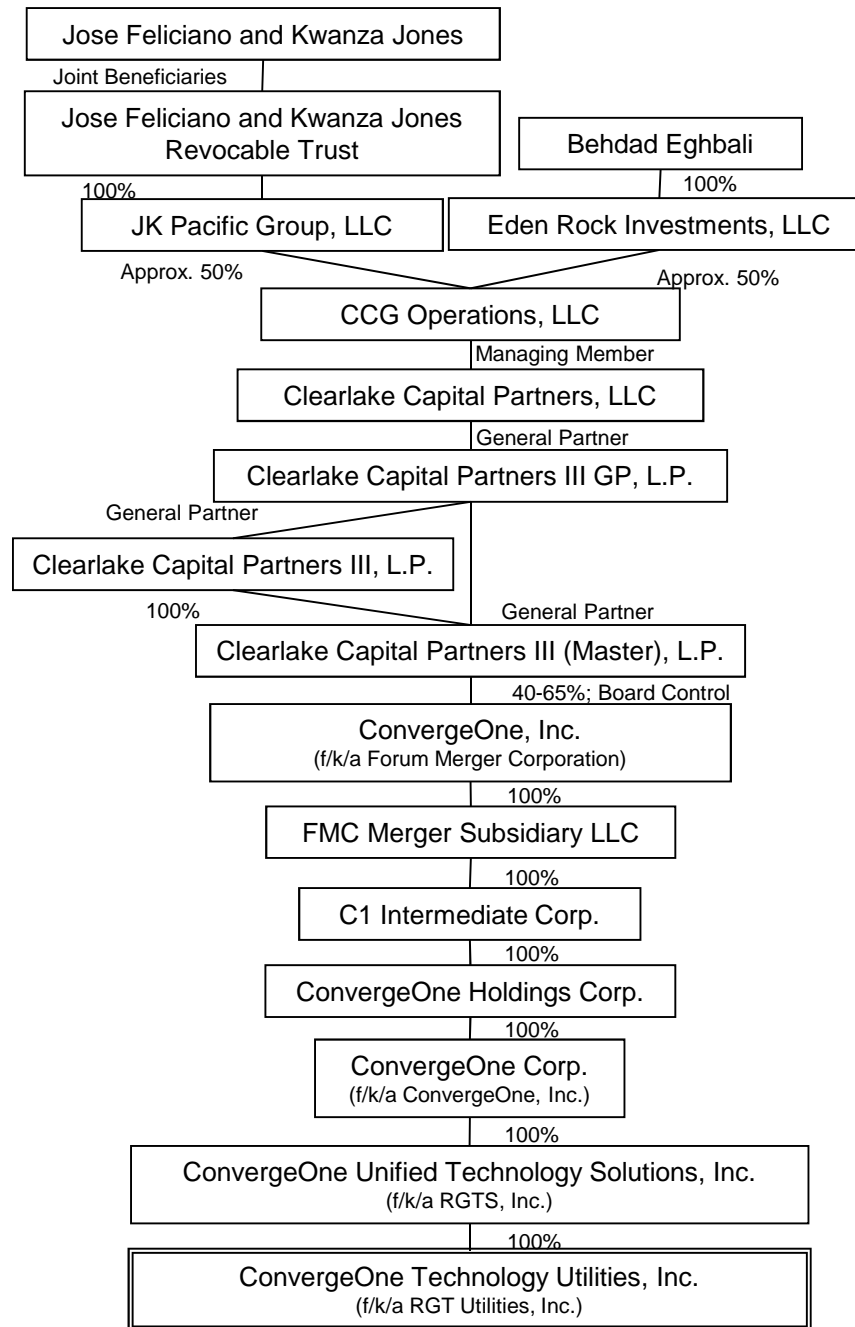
Jose Feliciano and Kwanza Jones

Joint Beneficiaries

Jose Feliciano and Kwanza Jones Revocable Trust

Behdad Eghbali

100%

100%

JK Pacific Group, LLC

Eden Rock Investments, LLC

Approx. 50%

Approx. 50%

CCG Operations, LLC

Managing Member

Clearlake Capital Partners, LLC

General Partner

Clearlake Capital Partners III GP, L.P.

General Partner

Clearlake Capital Partners III, L.P.

100%

General Partner

Clearlake Capital Partners III (Master), L.P.

40-65%; Board Control

ConvergeOne, Inc.
(f/k/a Forum Merger Corporation)

100%

FMC Merger Subsidiary LLC

100%

C1 Intermediate Corp.

100%

ConvergeOne Holdings Corp.

100%

ConvergeOne Corp.
(f/k/a ConvergeOne, Inc.)

100%

ConvergeOne Unified Technology Solutions, Inc.
(f/k/a RGTS, Inc.)

100%

ConvergeOne Technology Utilities, Inc.
(f/k/a RGT Utilities, Inc.)